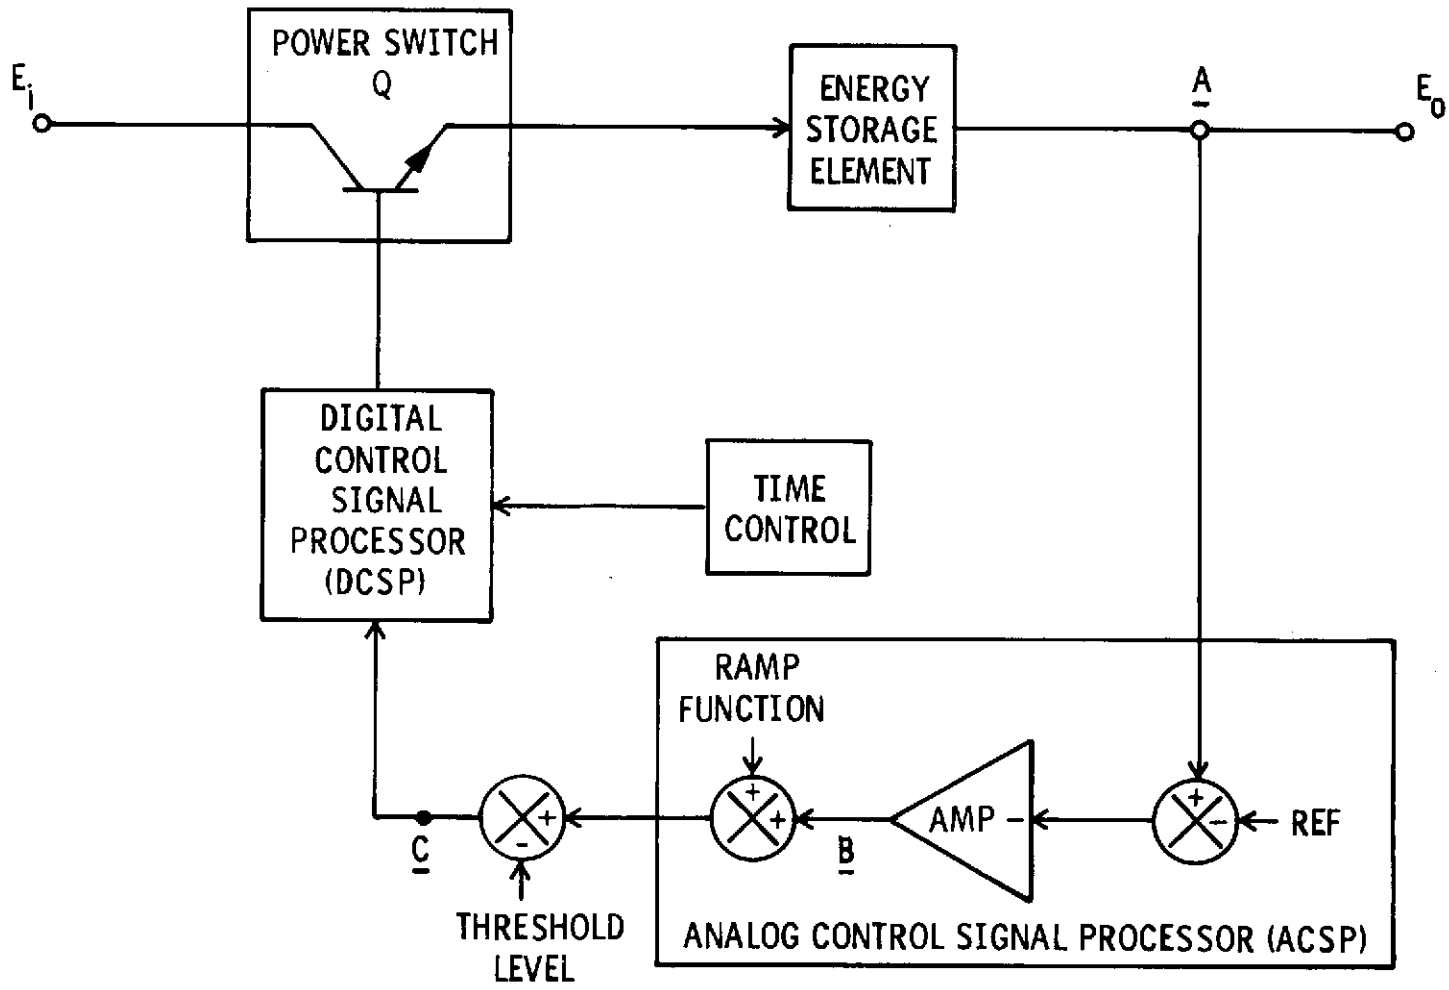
$E_i$

POWER SWITCH Q

ENERGY STORAGE ELEMENT

A

$E_0$

DIGITAL CONTROL SIGNAL PROCESSOR (DCSP)

TIME CONTROL

RAMP FUNCTION

+

+

B

AMP

-

+

-

REF

C

+

-

THRESHOLD LEVEL

ANALOG CONTROL SIGNAL PROCESSOR (ACSP)